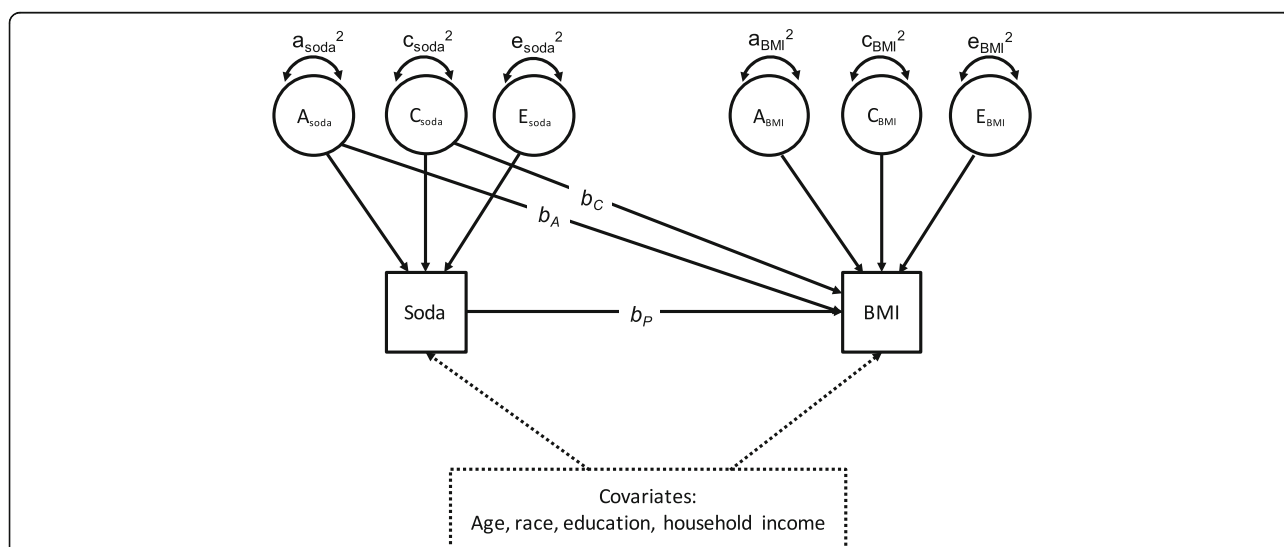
$a_{soda}^2$ $c_{soda}^2$ $e_{soda}^2$

$A_{soda}$ $C_{soda}$ $E_{soda}$

$a_{BMI}^2$ $c_{BMI}^2$ $e_{BMI}^2$

$A_{BMI}$ $C_{BMI}$ $E_{BMI}$

$b_C$

$b_A$

Soda

$b_P$

BMI

Covariates:
Age, race, education, household income